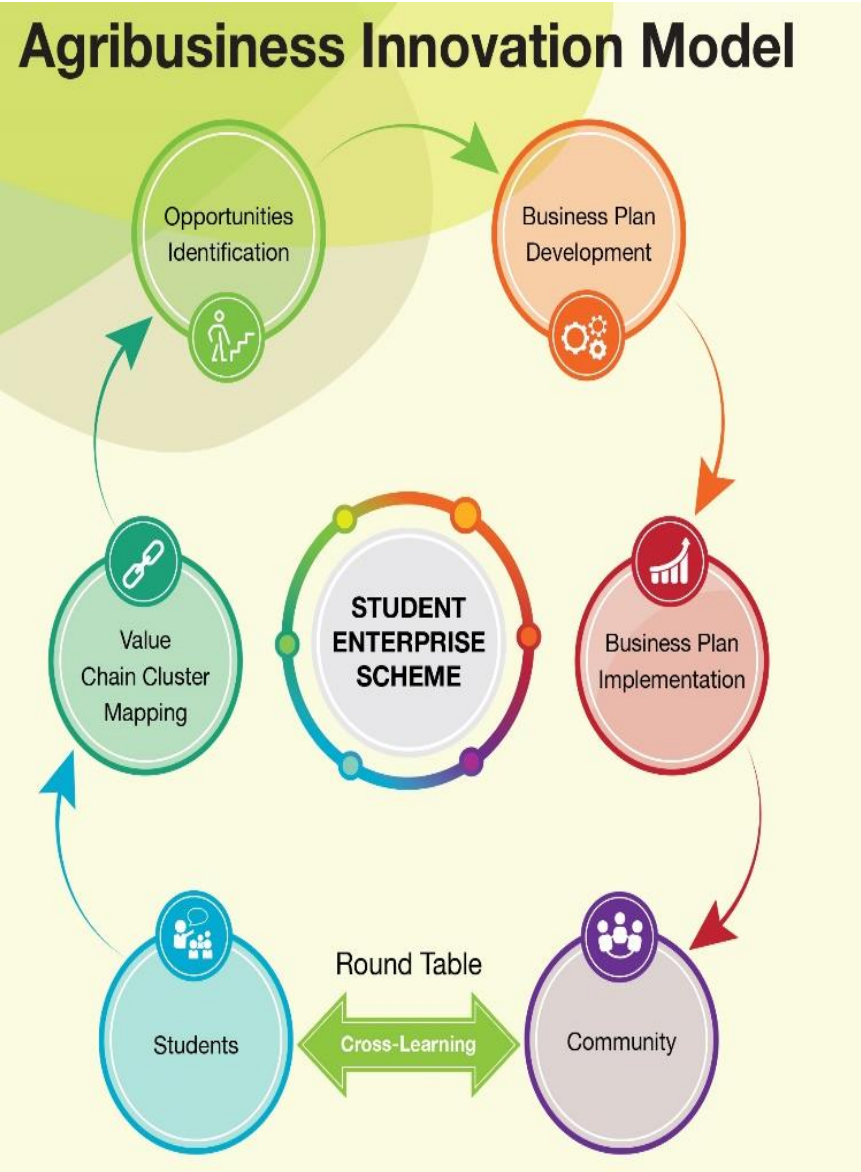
Agribusiness Innovation Model

Opportunities Identification

Business Plan Development

STUDENT ENTERPRISE SCHEME

Value Chain Cluster Mapping

Business Plan Implementation

Round Table

Students

Cross-Learning

Community